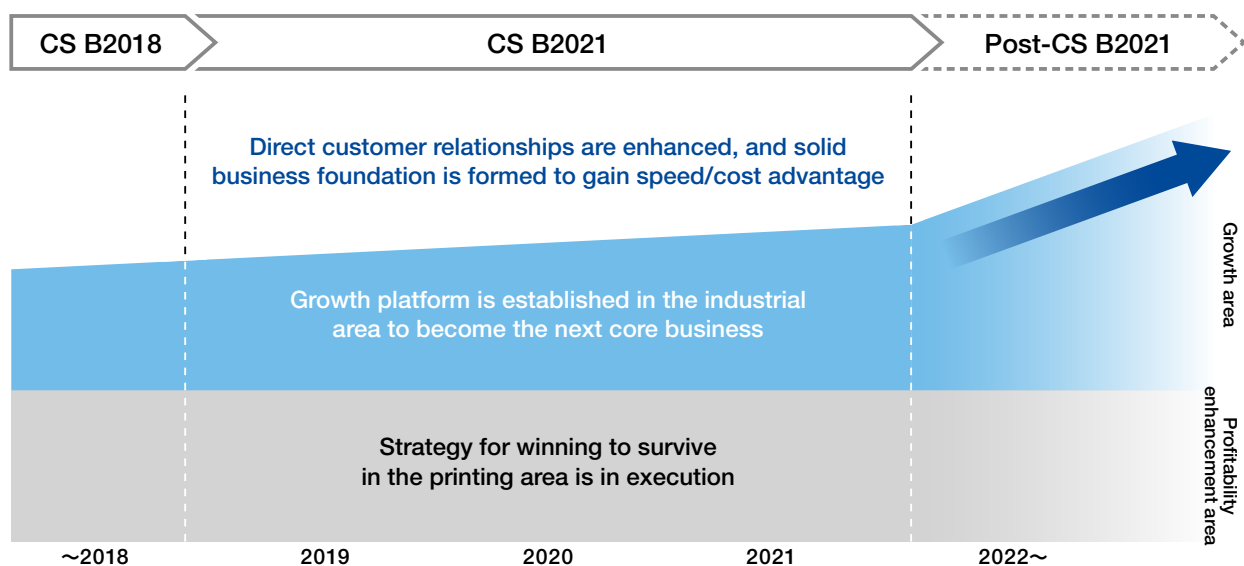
CS B2018

CS B2021

Post-CS B2021

Direct customer relationships are enhanced, and solid business foundation is formed to gain speed/cost advantage

Growth platform is established in the industrial area to become the next core business

Strategy for winning to survive in the printing area is in execution

Growth area

Profitability enhancement area

～2018

2019

2020

2021

2022～